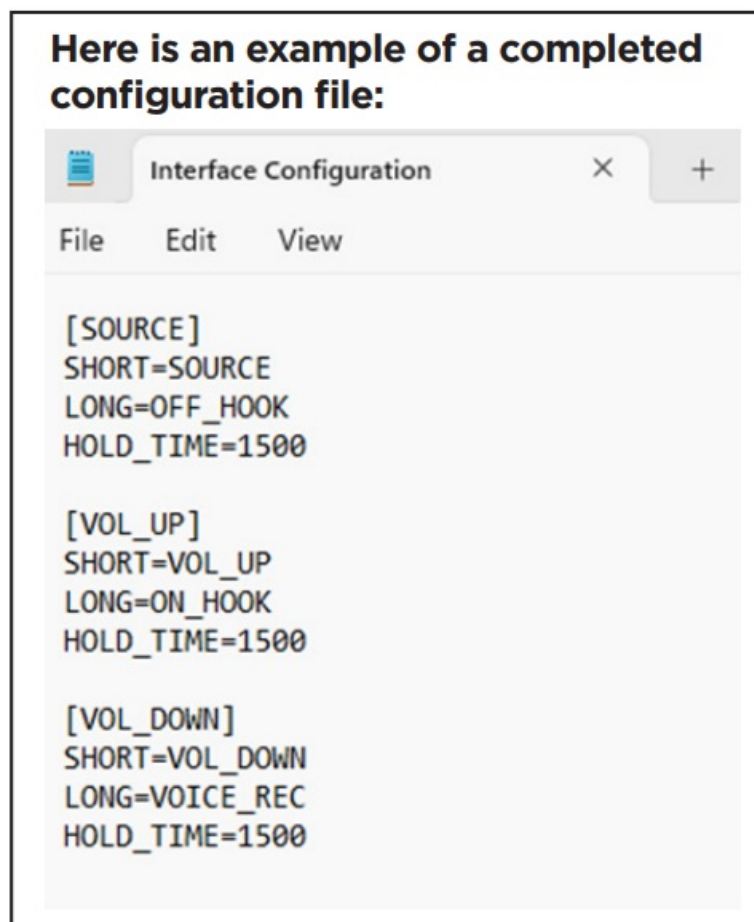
Here is an example of a completed configuration file:

Interface Configuration × +

File Edit View

[SOURCE]
SHORT=SOURCE
LONG=OFF_HOOK
HOLD_TIME=1500

[VOL_UP]
SHORT=VOL_UP
LONG=ON_HOOK
HOLD_TIME=1500

[VOL_DOWN]
SHORT=VOL_DOWN
LONG=VOICE_REC
HOLD_TIME=1500